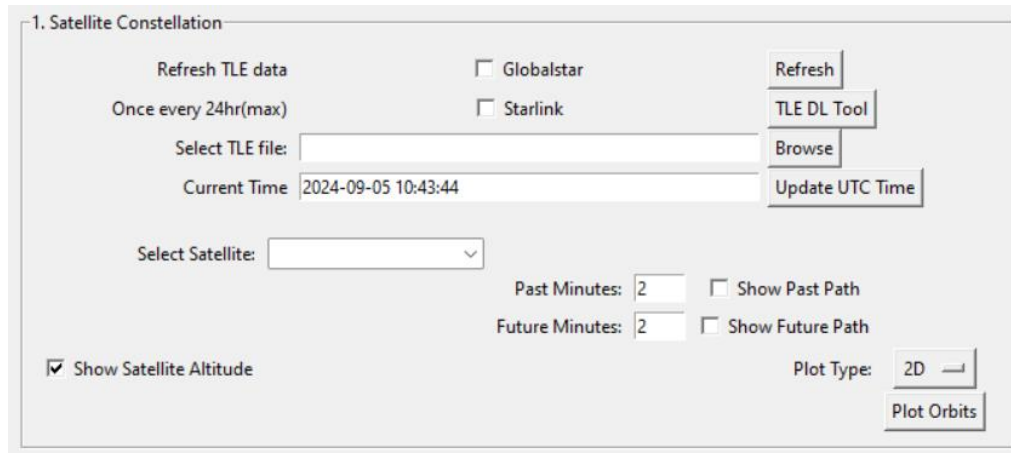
1. Satellite Constellation

Refresh TLE data
Globalstar
Refresh

Once every 24hr(max)
Starlink
TLE DL Tool

Select TLE file:
Browse

Current Time 2024-09-05 10:43:44
Update UTC Time

Select Satellite:

Past Minutes: 2
Show Past Path

Future Minutes: 2
Show Future Path

Show Satellite Altitude

Plot Type: 2D

Plot Orbits